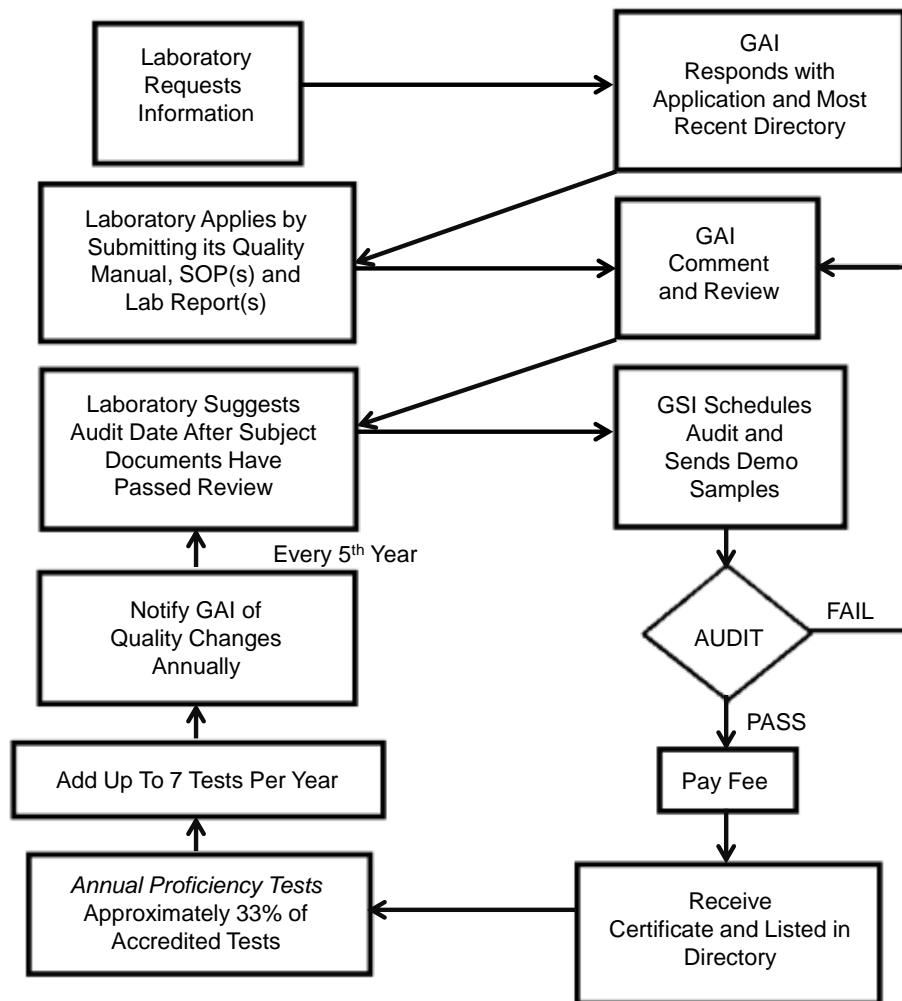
Laboratory Requests Information

GAI Responds with Application and Most Recent Directory

Laboratory Applies by Submitting its Quality Manual, SOP(s) and Lab Report(s)

GAI Comment and Review

Laboratory Suggests Audit Date After Subject Documents Have Passed Review

GSI Schedules Audit and Sends Demo Samples

Every 5$^{th}$ Year

Notify GAI of Quality Changes Annually

AUDIT

FAIL

PASS

Add Up To 7 Tests Per Year

Pay Fee

Annual Proficiency Tests Approximately 33% of Accredited Tests

Receive Certificate and Listed in Directory